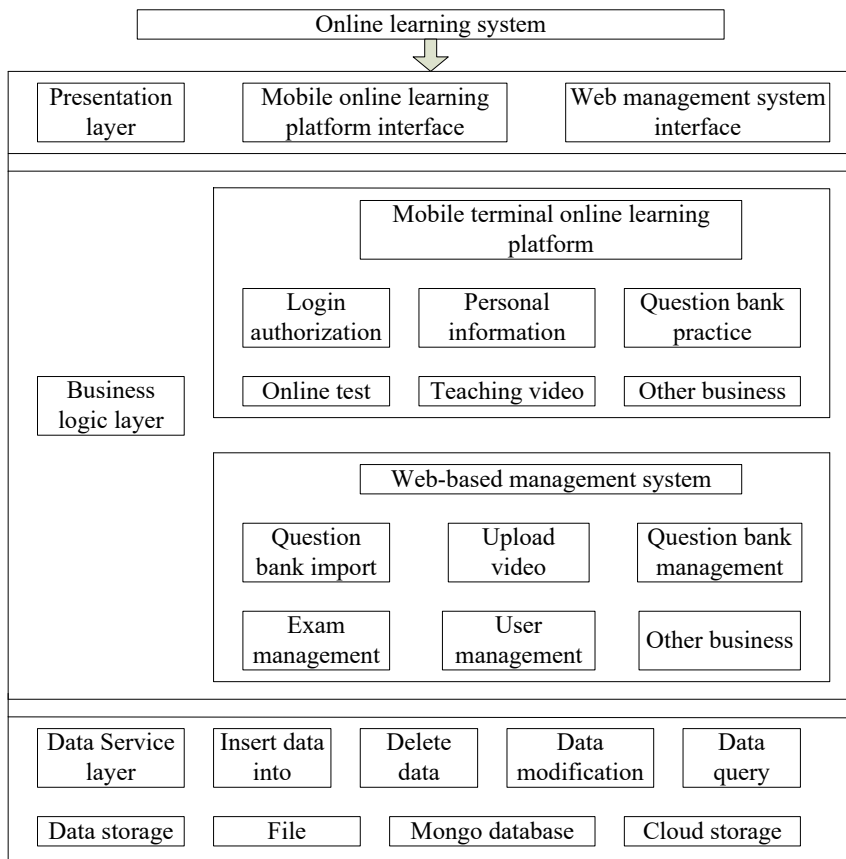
Online learning system

Presentation layer

Mobile online learning platform interface

Web management system interface

Business logic layer

Mobile terminal online learning platform

Login authorization

Personal information

Question bank practice

Online test

Teaching video

Other business

Web-based management system

Question bank import

Upload video

Question bank management

Exam management

User management

Other business

Data Service layer

Insert data into

Delete data

Data modification

Data query

Data storage

File

Mongo database

Cloud storage